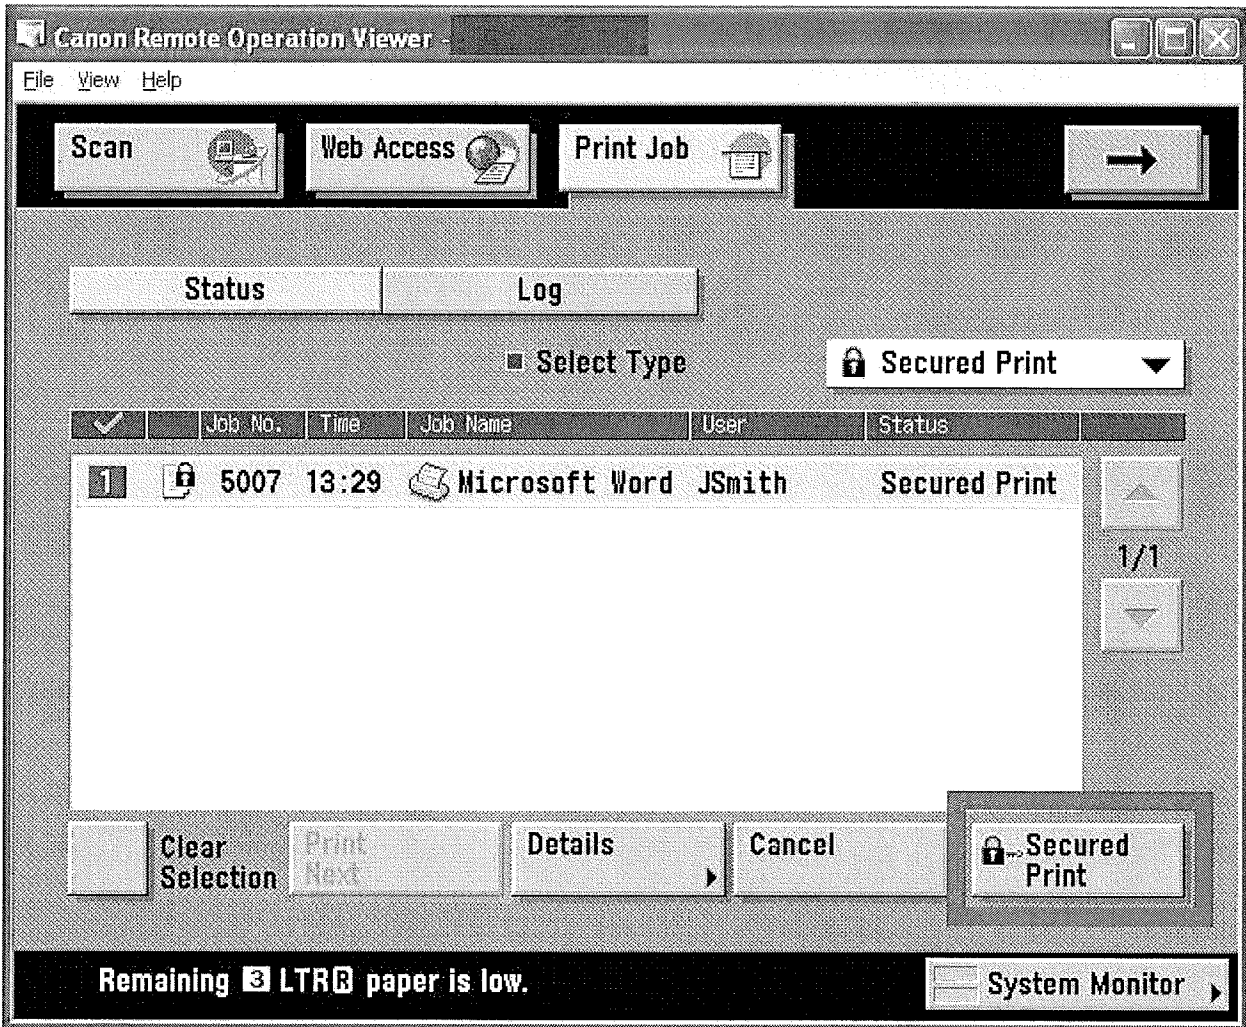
Canon Remote Operation Viewer -

File View Help

Scan

Web Access

Print Job

Status

Log

Select Type

Secured Print

| ✓ | | Job No. | Time | Job Name | User | Status |
|---|---|---|---|---|---|---|
| 1 | | 5007 | 13:29 | Microsoft Word | JSmith | Secured Print |

1/1

Clear Selection

Print Next

Details

Cancel

Secured Print

Remaining 3 LTR R paper is low.

System Monitor